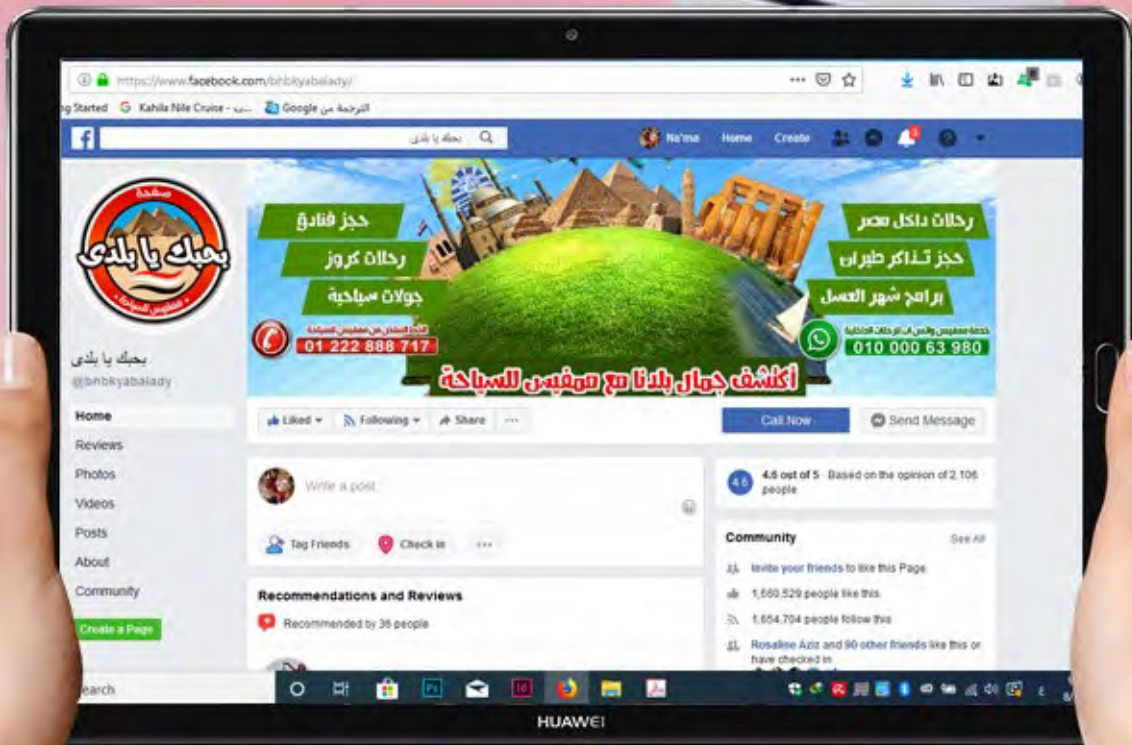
https://www.facebook.com/bhbkyabalady/

g Started Kahila Nile Cruise - ... الترجمة من Google

بحبك يا بلدى

Na'ma Home Create

صفحة
بحبك يا بلدى
مفيس للسياحة

بحبك يا بلدى
@bhbkyabalady

Home
Reviews
Photos
Videos
Posts
About
Community
Create a Page

حجز فنادق
رحلات كروز
جولات سياحية

رحلات داخل مصر
حجز تذاكر طيران
برامج شهر العسل

01 222 888 717
010 000 63 980

أكتشف جمال بلدنا مع ممفيس للسياحة

Liked Following Share ...

Call Now
Send Message

Write a post...

Tag Friends Check in ...

Recommendations and Reviews
Recommended by 36 people

4.6
4.6 out of 5 · Based on the opinion of 2,106 people

Community See All
Invite your friends to like this Page
1,660,529 people like this
1,654,704 people follow this
Rosaline Aziz and 90 other friends like this or have checked in

earch

HUAWEI